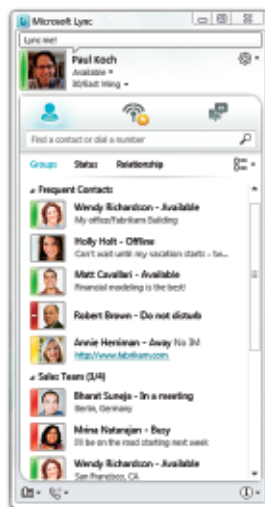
Microsoft Lync

Lync me!

Paul Koch
Available
30/East Wing

Find a contact or dial a number

Groups Status Relationship

Frequent Contacts

Wendy Richardson - Available
My office/Fabrikam Building

Holly Holt - Offline
Can't wait until my vacation starts - be...

Matt Cavallari - Available
Financial modeling is the best!

Robert Brown - Do not disturb

Annie Herriman - Away No IM
http://www.fabrikam.com

Sales Team (3/4)

Bharat Suneja - In a meeting
Berlin, Germany

Mrina Natarajan - Busy
I'll be on the road starting next week

Wendy Richardson - Available
San Francisco, CA